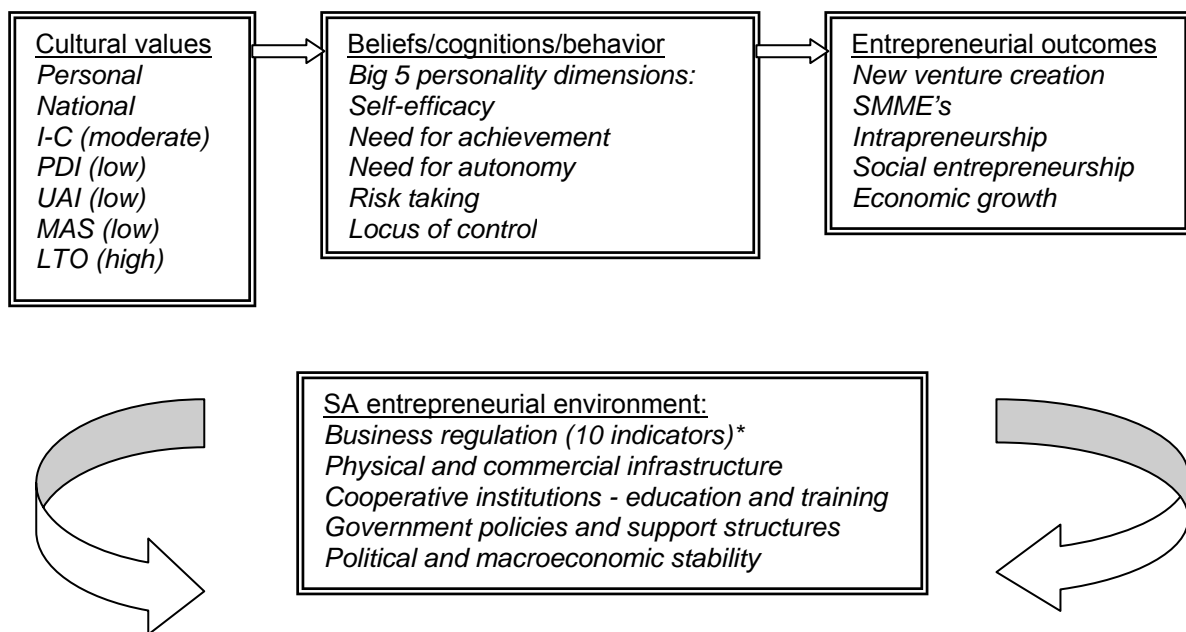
Cultural values
Personal
National
I-C (moderate)
PDI (low)
UAI (low)
MAS (low)
LTO (high)

Beliefs/cognitions/behavior
Big 5 personality dimensions:
Self-efficacy
Need for achievement
Need for autonomy
Risk taking
Locus of control

Entrepreneurial outcomes
New venture creation
SMME's
Intrapreneurship
Social entrepreneurship
Economic growth

SA entrepreneurial environment:
Business regulation (10 indicators)*
Physical and commercial infrastructure
Cooperative institutions - education and training
Government policies and support structures
Political and macroeconomic stability